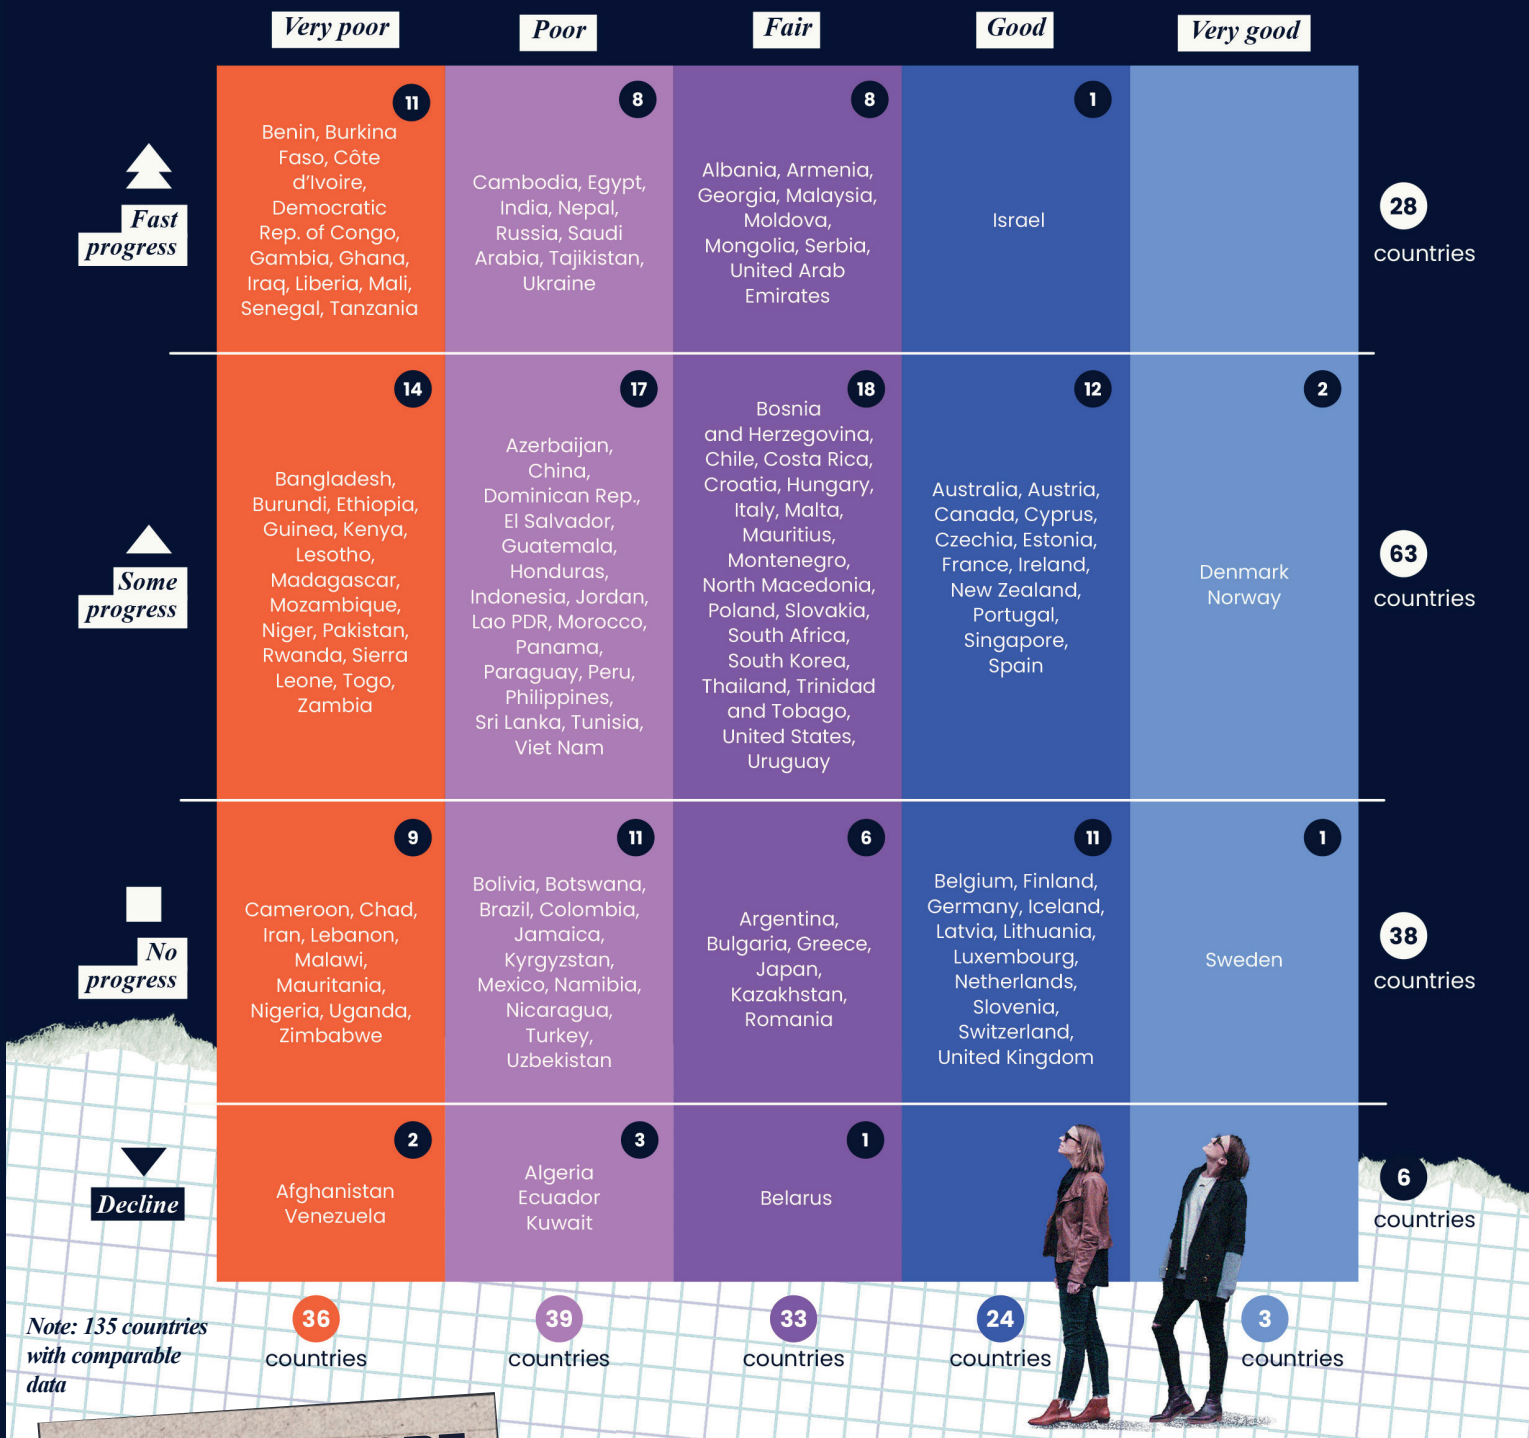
|  | Very poor | Poor | Fair | Good | Very good |  |
|---|---|---|---|---|---|---|
| Fast progress | 11 Benin, Burkina Faso, Côte d'Ivoire, Democratic Rep. of Congo, Gambia, Ghana, Iraq, Liberia, Mali, Senegal, Tanzania | 8 Cambodia, Egypt, India, Nepal, Russia, Saudi Arabia, Tajikistan, Ukraine | 8 Albania, Armenia, Georgia, Malaysia, Moldova, Mongolia, Serbia, United Arab Emirates | 1 Israel |  | 28 countries |
| Some progress | 14 Bangladesh, Burundi, Ethiopia, Guinea, Kenya, Lesotho, Madagascar, Mozambique, Niger, Pakistan, Rwanda, Sierra Leone, Togo, Zambia | 17 Azerbaijan, China, Dominican Rep., El Salvador, Guatemala, Honduras, Indonesia, Jordan, Lao PDR, Morocco, Panama, Paraguay, Peru, Philippines, Sri Lanka, Tunisia, Viet Nam | 18 Bosnia and Herzegovina, Chile, Costa Rica, Croatia, Hungary, Italy, Malta, Mauritius, Montenegro, North Macedonia, Poland, Slovakia, South Africa, South Korea, Thailand, Trinidad and Tobago, United States, Uruguay | 12 Australia, Austria, Canada, Cyprus, Czechia, Estonia, France, Ireland, New Zealand, Portugal, Singapore, Spain | 2 Denmark Norway | 63 countries |
| No progress | 9 Cameroon, Chad, Iran, Lebanon, Malawi, Mauritania, Nigeria, Uganda, Zimbabwe | 11 Bolivia, Botswana, Brazil, Colombia, Jamaica, Kyrgyzstan, Mexico, Namibia, Nicaragua, Turkey, Uzbekistan | 6 Argentina, Bulgaria, Greece, Japan, Kazakhstan, Romania | 11 Belgium, Finland, Germany, Iceland, Latvia, Lithuania, Luxembourg, Netherlands, Slovenia, Switzerland, United Kingdom | 1 Sweden | 38 countries |
| Decline | 2 Afghanistan Venezuela | 3 Algeria Ecuador Kuwait | 1 Belarus |  |  | 6 countries |
|  | 36 countries | 39 countries | 33 countries | 24 countries | 3 countries |  |

Note: 135 countries with comparable data